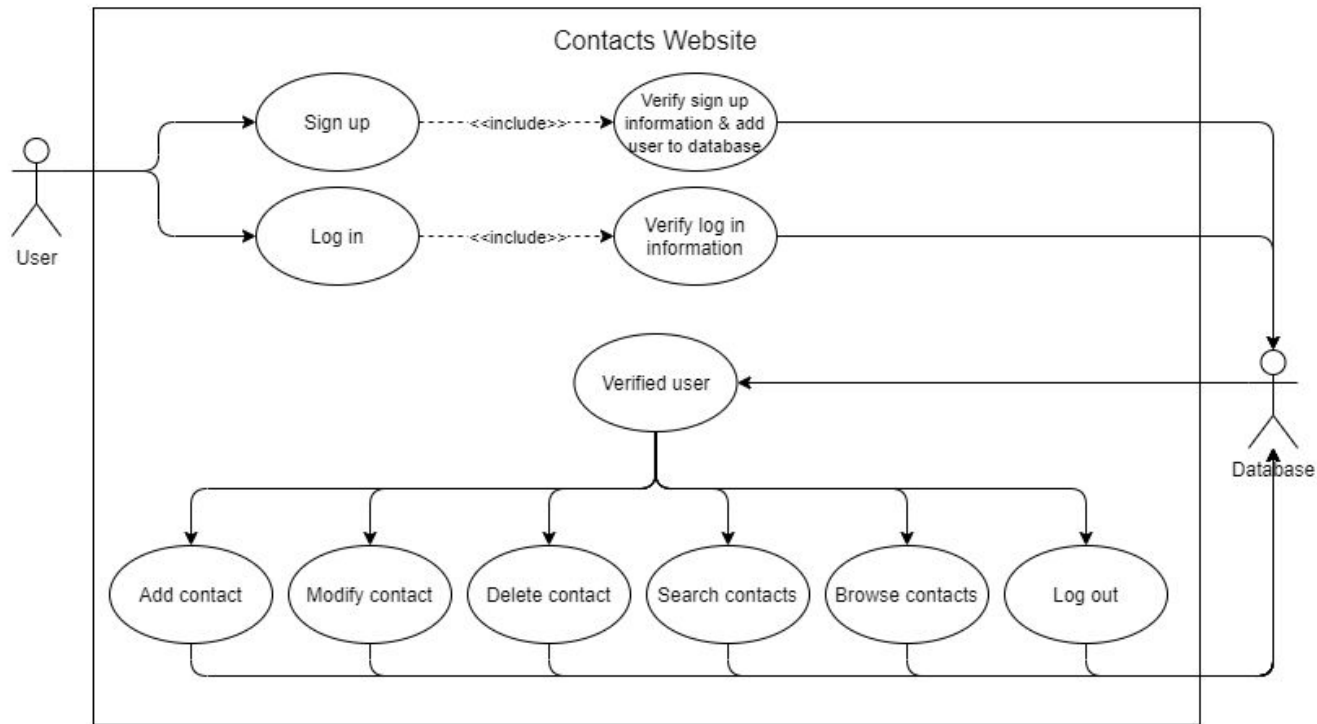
Contacts Website

User

Sign up

<<include>>

Verify sign up information & add user to database

Log in

<<include>>

Verify log in information

Verified user

Database

Add contact

Modify contact

Delete contact

Search contacts

Browse contacts

Log out